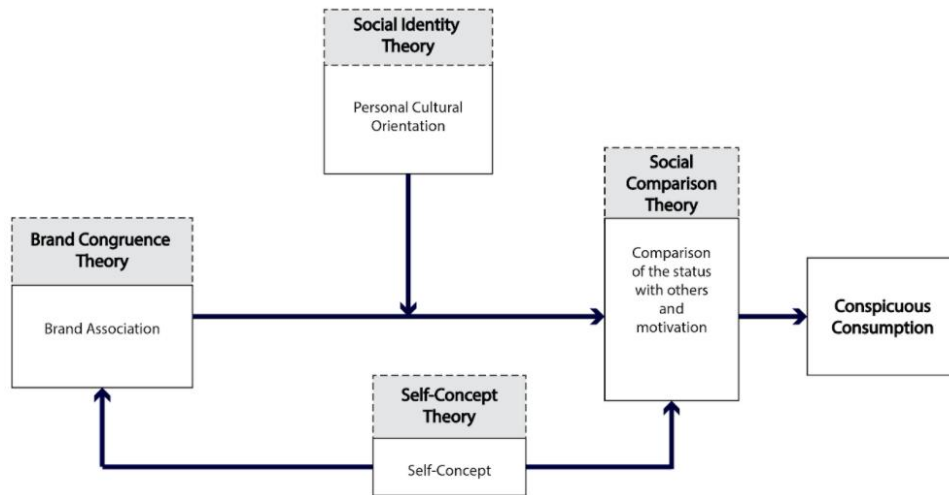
Social Identity Theory

Personal Cultural Orientation

Brand Congruence Theory

Brand Association

Social Comparison Theory

Comparison of the status with others and motivation

Conspicuous Consumption

Self-Concept Theory

Self-Concept